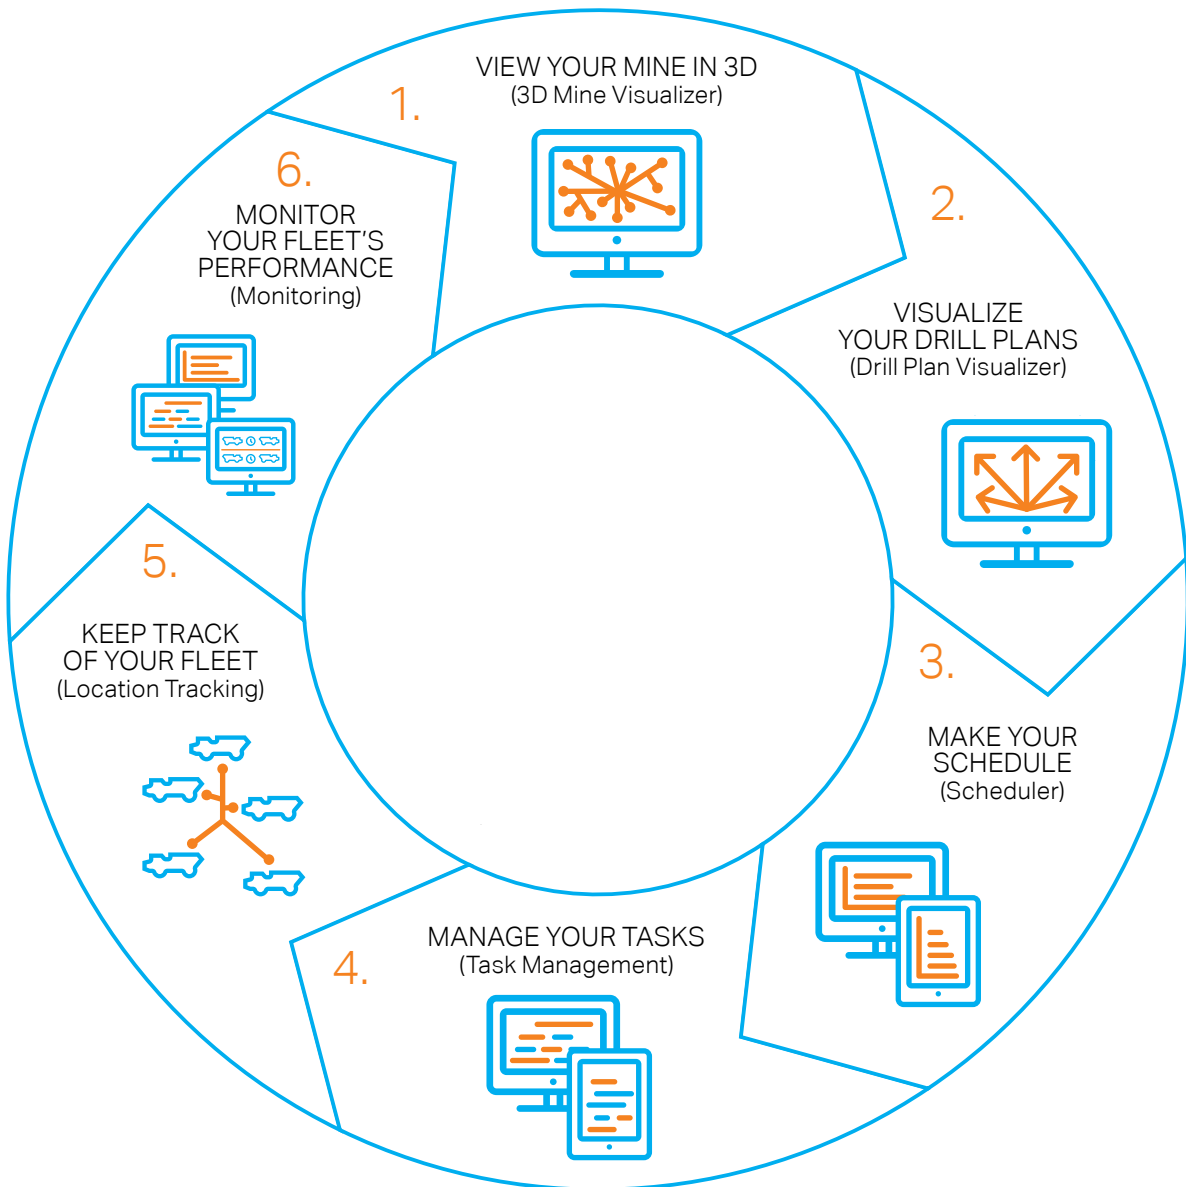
1.
VIEW YOUR MINE IN 3D
(3D Mine Visualizer)

2.
VISUALIZE YOUR DRILL PLANS
(Drill Plan Visualizer)

3.
MAKE YOUR SCHEDULE
(Scheduler)

4.
MANAGE YOUR TASKS
(Task Management)

5.
KEEP TRACK OF YOUR FLEET
(Location Tracking)

6.
MONITOR YOUR FLEET'S PERFORMANCE
(Monitoring)